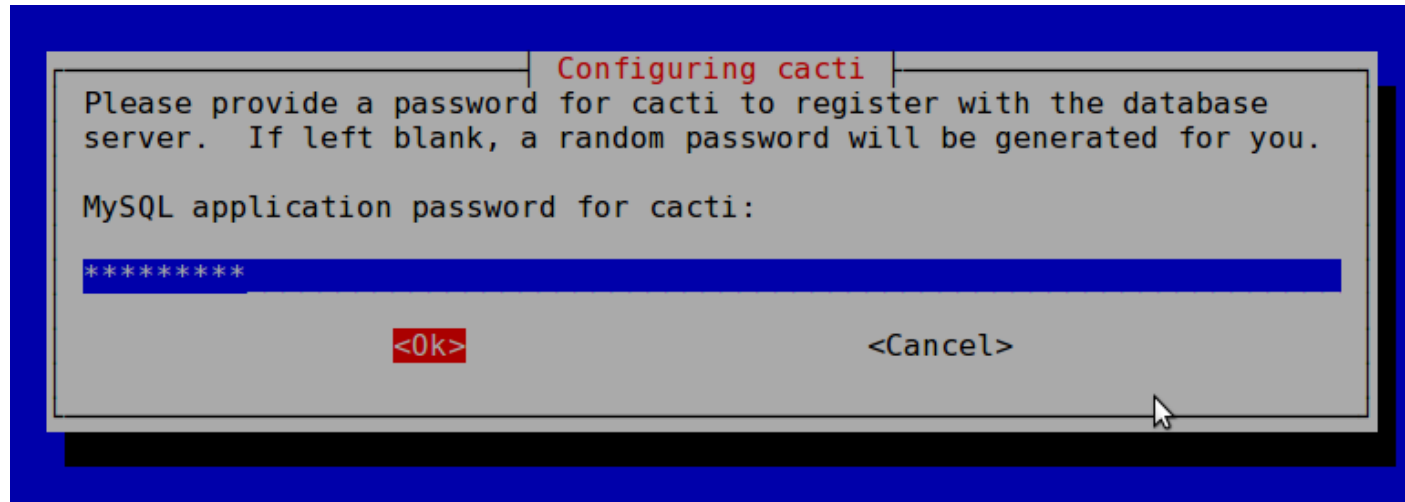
Configuring cacti

Please provide a password for cacti to register with the database server. If left blank, a random password will be generated for you.

MySQL application password for cacti:

*********

<Ok>

<Cancel>